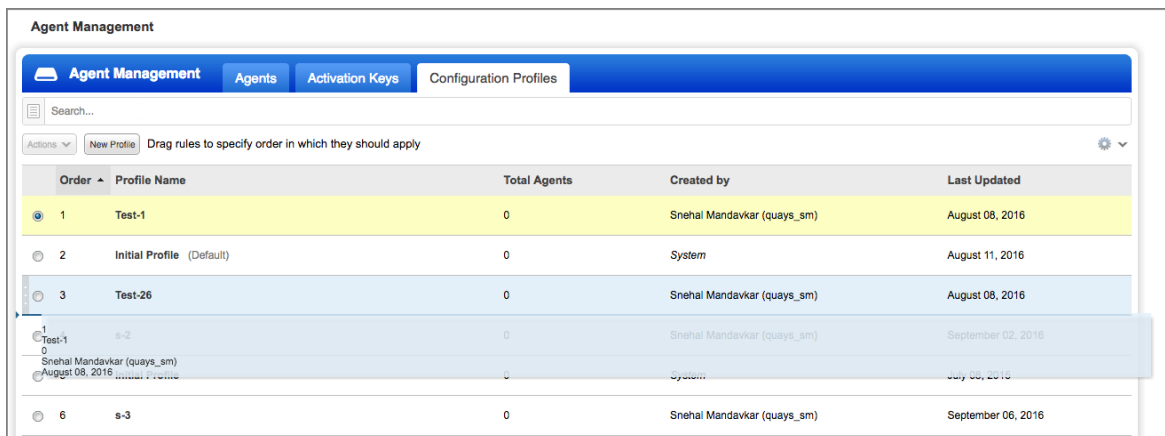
Agent Management

Agent Management | Agents | Activation Keys | Configuration Profiles

Search...

Actions | New Profile | Drag rules to specify order in which they should apply

| Order | Profile Name | Total Agents | Created by | Last Updated |
|---|---|---|---|---|
| 1 | Test-1 | 0 | Snehal Mandavkar (quays_sm) | August 08, 2016 |
| 2 | Initial Profile (Default) | 0 | System | August 11, 2016 |
| 3 | Test-26 | 0 | Snehal Mandavkar (quays_sm) | August 08, 2016 |
| 4 | s-2 | 0 | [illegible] | September 02, 2016 |
| 5 | Initial Profile | 0 | System | July 08, 2016 |
| 6 | s-3 | 0 | Snehal Mandavkar (quays_sm) | September 06, 2016 |

1
Test-1
0
Snehal Mandavkar (quays_sm)
August 08, 2016